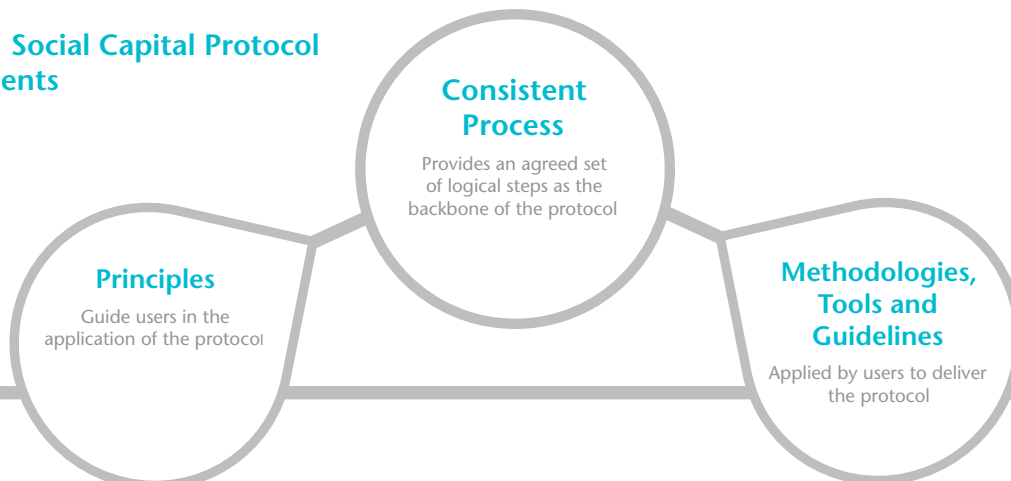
Social Capital Protocol ents

Consistent Process

Provides an agreed set of logical steps as the backbone of the protocol

Principles

Guide users in the application of the protocol

Methodologies, Tools and Guidelines

Applied by users to deliver the protocol